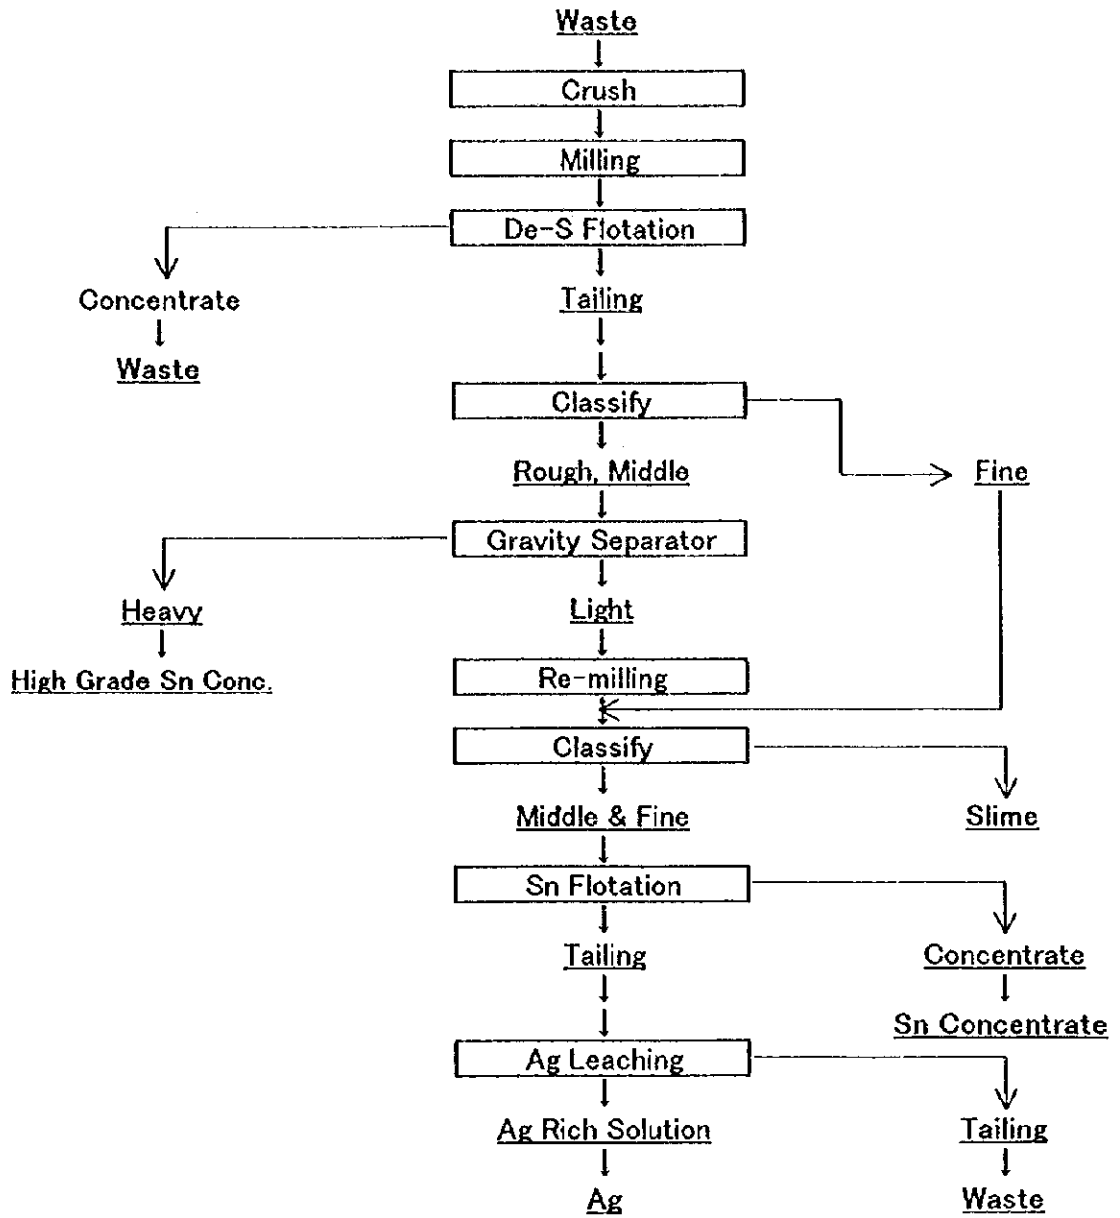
Waste

Crush

Milling

De-S Flotation

Concentrate

Waste

Tailing

Classify

Rough, Middle

Fine

Gravity Separator

Heavy

High Grade Sn Conc.

Light

Re-milling

Classify

Slime

Middle & Fine

Sn Flotation

Tailing

Concentrate

Sn Concentrate

Ag Leaching

Ag Rich Solution

Ag

Tailing

Waste